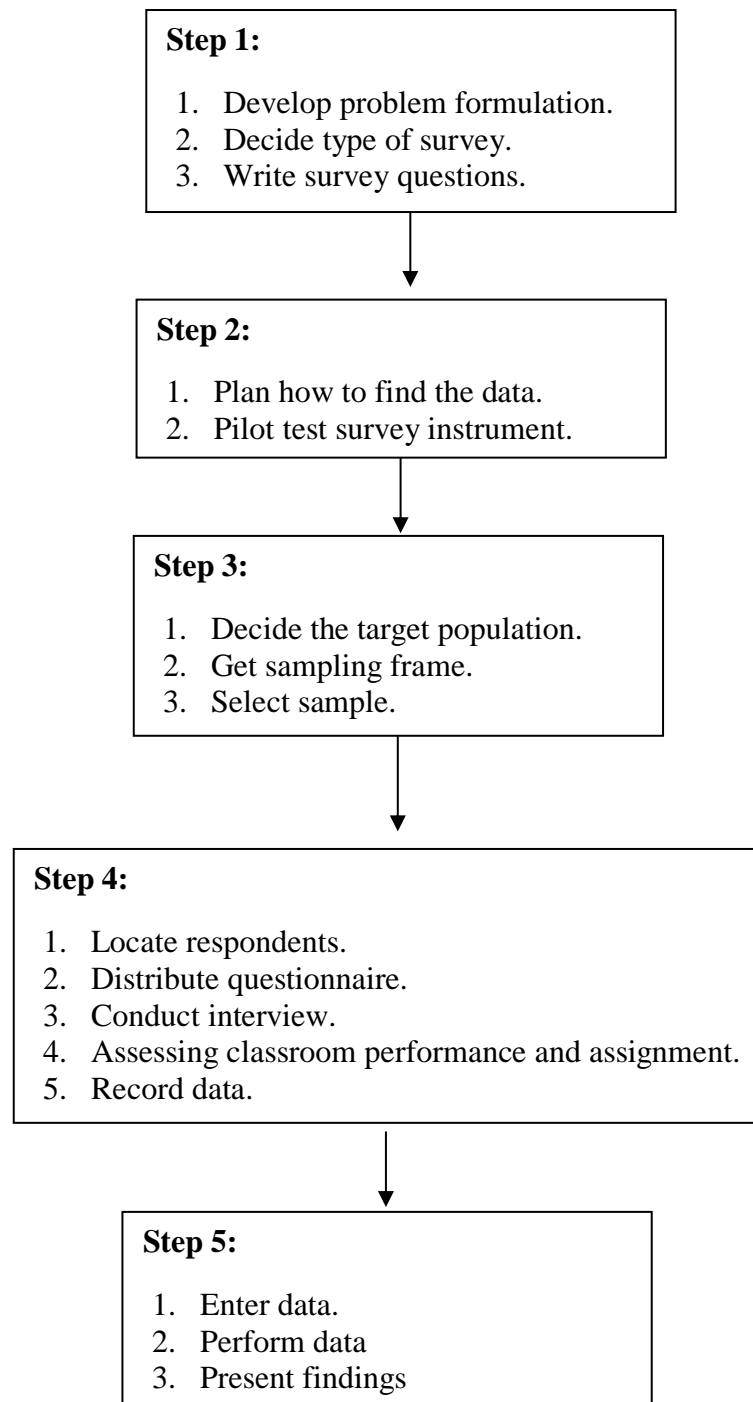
**Step 1:**

1. Develop problem formulation.
2. Decide type of survey.
3. Write survey questions.

**Step 2:**

1. Plan how to find the data.
2. Pilot test survey instrument.

**Step 3:**

1. Decide the target population.
2. Get sampling frame.
3. Select sample.

**Step 4:**

1. Locate respondents.
2. Distribute questionnaire.
3. Conduct interview.
4. Assessing classroom performance and assignment.
5. Record data.

**Step 5:**

1. Enter data.
2. Perform data
3. Present findings